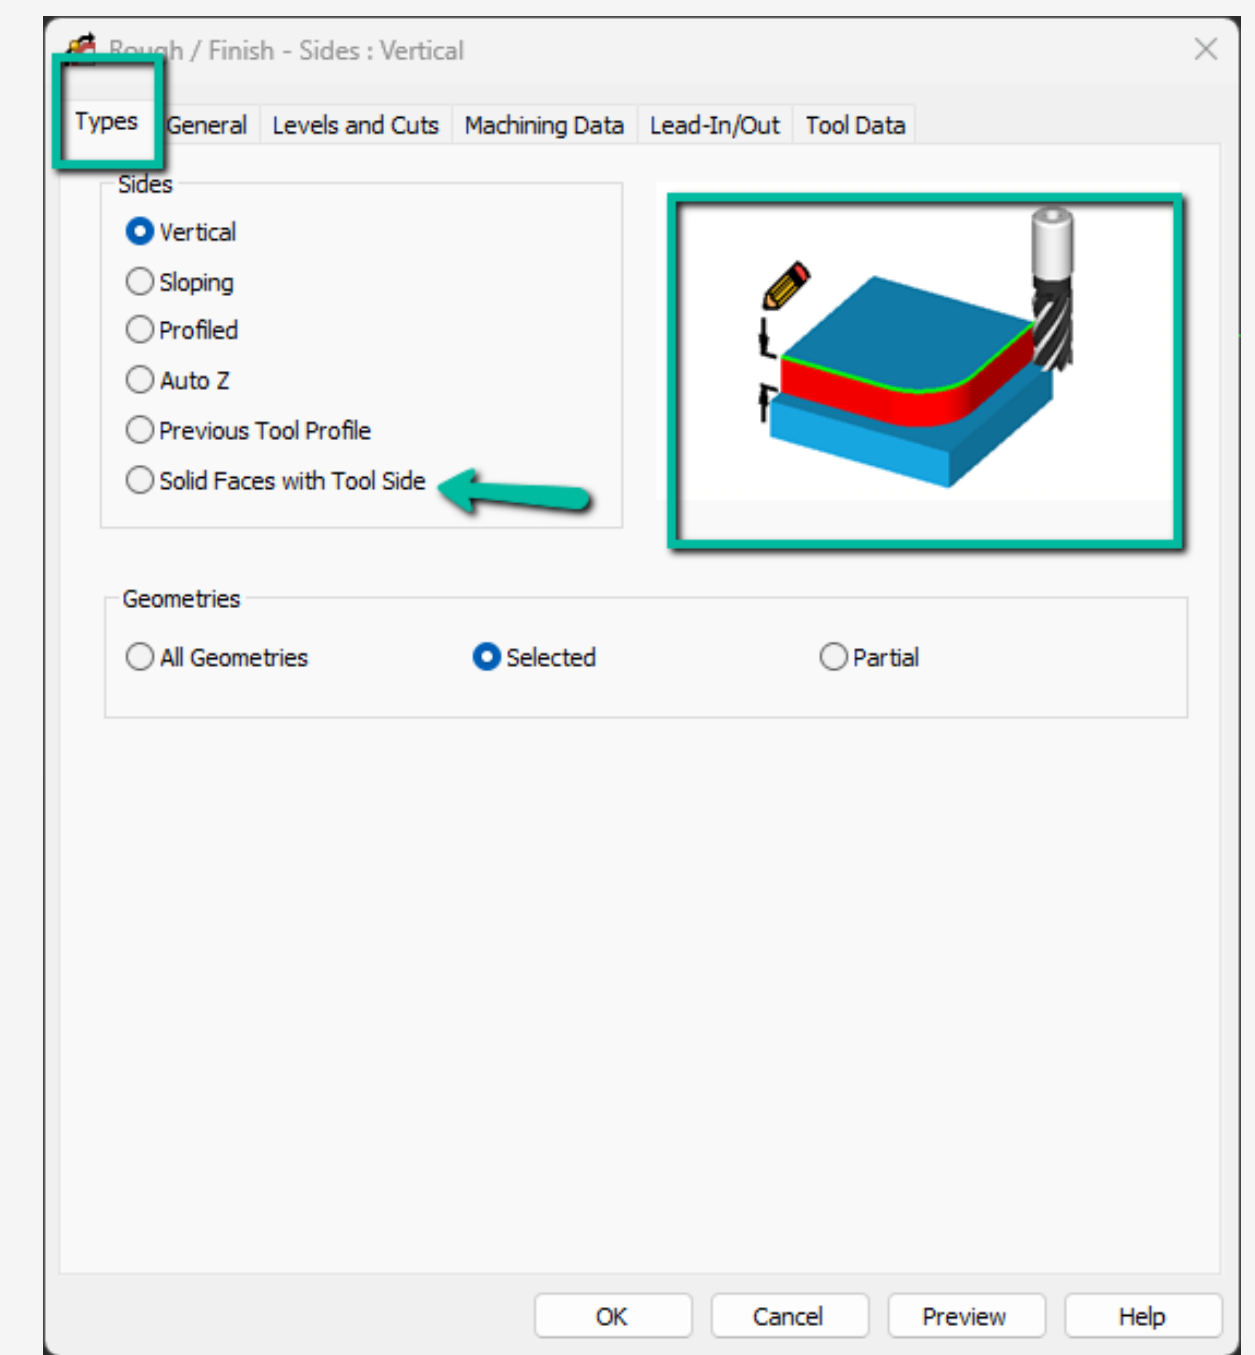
Rough / Finish - Sides : Vertical

Types General Levels and Cuts Machining Data Lead-In/Out Tool Data

Sides
Vertical
Sloping
Profiled
Auto Z
Previous Tool Profile
Solid Faces with Tool Side

Geometries
All Geometries
Selected
Partial

OK Cancel Preview Help